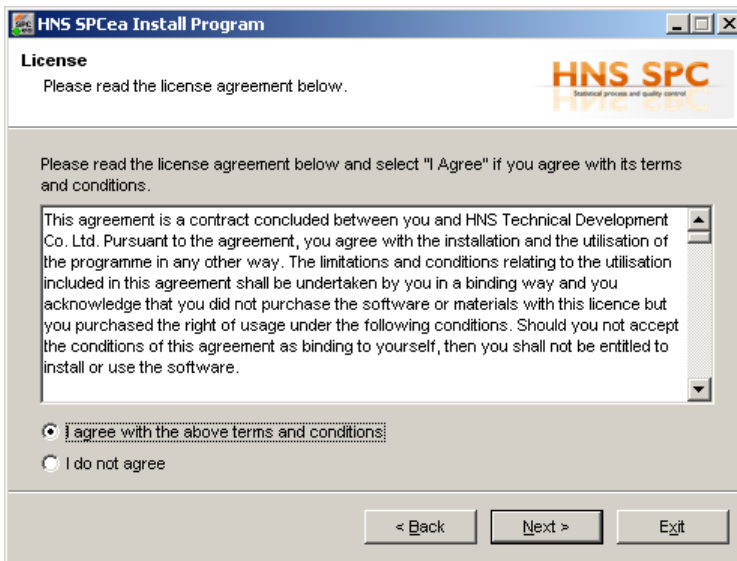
HNS SPCea Install Program

License
Please read the license agreement below.

HNS SPC
Statistical process and quality control

Please read the license agreement below and select "I Agree" if you agree with its terms and conditions.

This agreement is a contract concluded between you and HNS Technical Development Co. Ltd. Pursuant to the agreement, you agree with the installation and the utilisation of the programme in any other way. The limitations and conditions relating to the utilisation included in this agreement shall be undertaken by you in a binding way and you acknowledge that you did not purchase the software or materials with this licence but you purchased the right of usage under the following conditions. Should you not accept the conditions of this agreement as binding to yourself, then you shall not be entitled to install or use the software.

I agree with the above terms and conditions
I do not agree

< Back
Next >
Exit